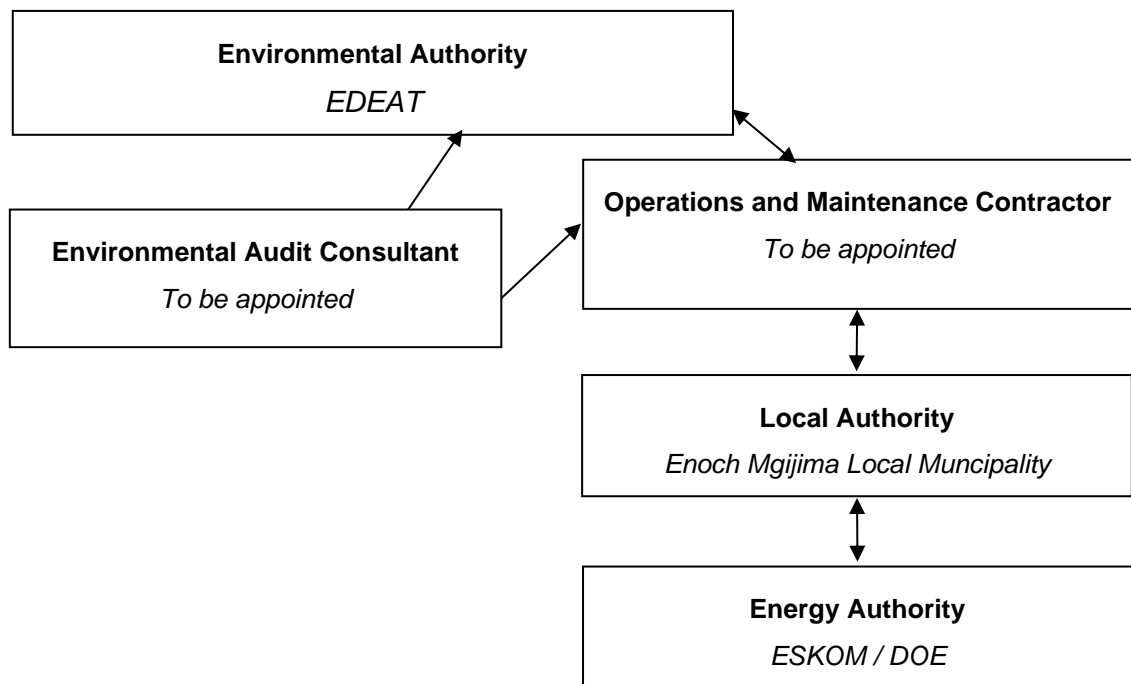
**Environmental Authority**
*EDEAT*

**Environmental Audit Consultant**
*To be appointed*

**Operations and Maintenance Contractor**
*To be appointed*

**Local Authority**
*Enoch Mgijima Local Muncipality*

**Energy Authority**
*ESKOM / DOE*